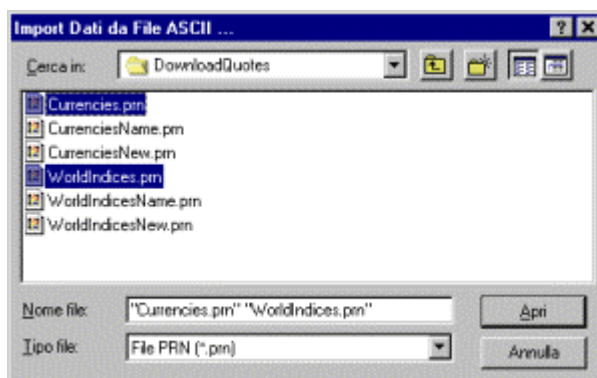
Import Dati da File ASCII ...

Cerca in: DownloadQuotes

Currencies.prn
CurrenciesName.prn
CurrenciesNew.prn
WorldIndices.prn
WorldIndicesName.prn
WorldIndicesNew.prn

Nome file: "Currencies.prn" "WorldIndices.prn"
Tipo file: File PRN (*.prn)

Apri
Annulla